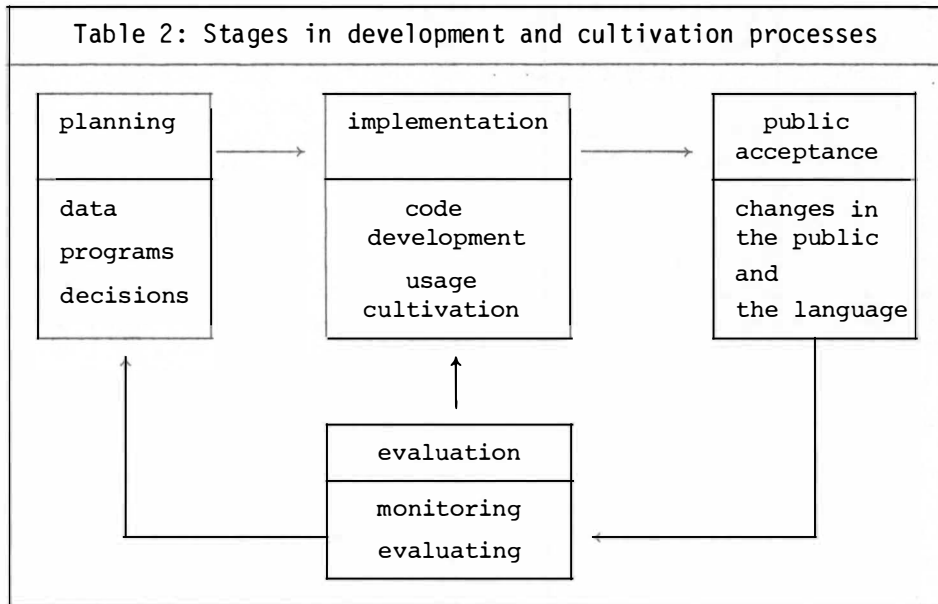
Table 2: Stages in development and cultivation processes

planning

data
programs
decisions

implementation

code development
usage cultivation

public acceptance

changes in the public and the language

evaluation

monitoring
evaluating